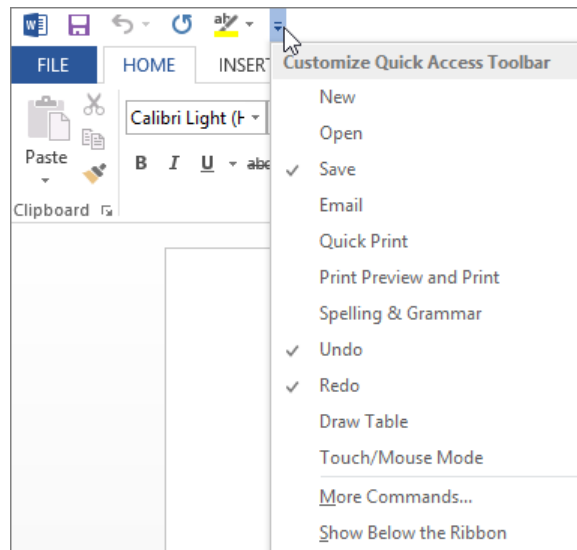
FILE
HOME
INSERT

Paste

Calibri Light (H

B I U abc

Clipboard

Customize Quick Access Toolbar
New
Open
✓ Save
Email
Quick Print
Print Preview and Print
Spelling & Grammar
✓ Undo
✓ Redo
Draw Table
Touch/Mouse Mode
More Commands...
Show Below the Ribbon